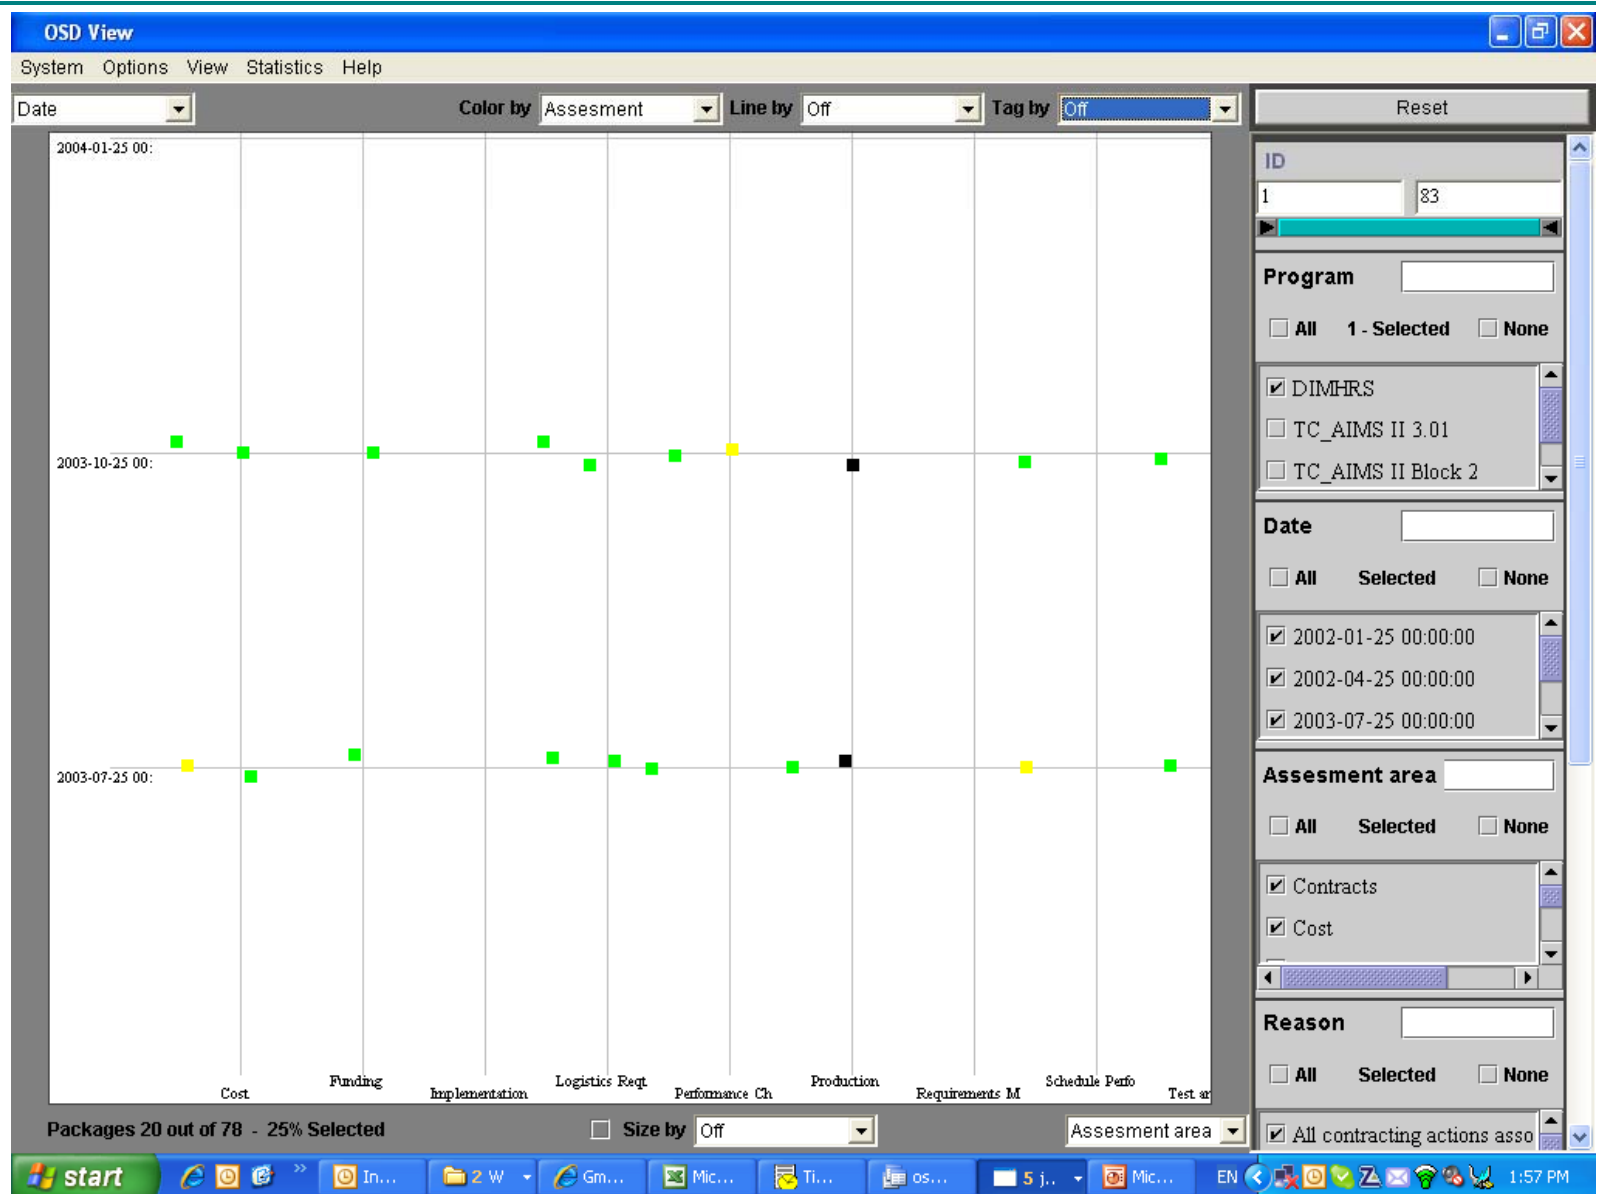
OSD View

System Options View Statistics Help

Date

Color by Assesment

Line by Off

Tag by Off

Reset

2004-01-25 00:

2003-10-25 00:

2003-07-25 00:

Cost

Funding

Implementation

Logistics Reqt

Performance Ch

Production

Requirements M

Schedule Perfo

Test ar

Packages 20 out of 78 - 25% Selected

Size by Off

Assesment area

ID

1

83

Program

All 1 - Selected None

DIMHRS

TC_AIMS II 3.01

TC_AIMS II Block 2

Date

All Selected None

2002-01-25 00:00:00

2002-04-25 00:00:00

2003-07-25 00:00:00

Assesment area

All Selected None

Contracts

Cost

Reason

All Selected None

All contracting actions asso

start

In...

2 W

Gm...

Mic...

Ti...

os...

5 j..

Mic...

EN

1:57 PM